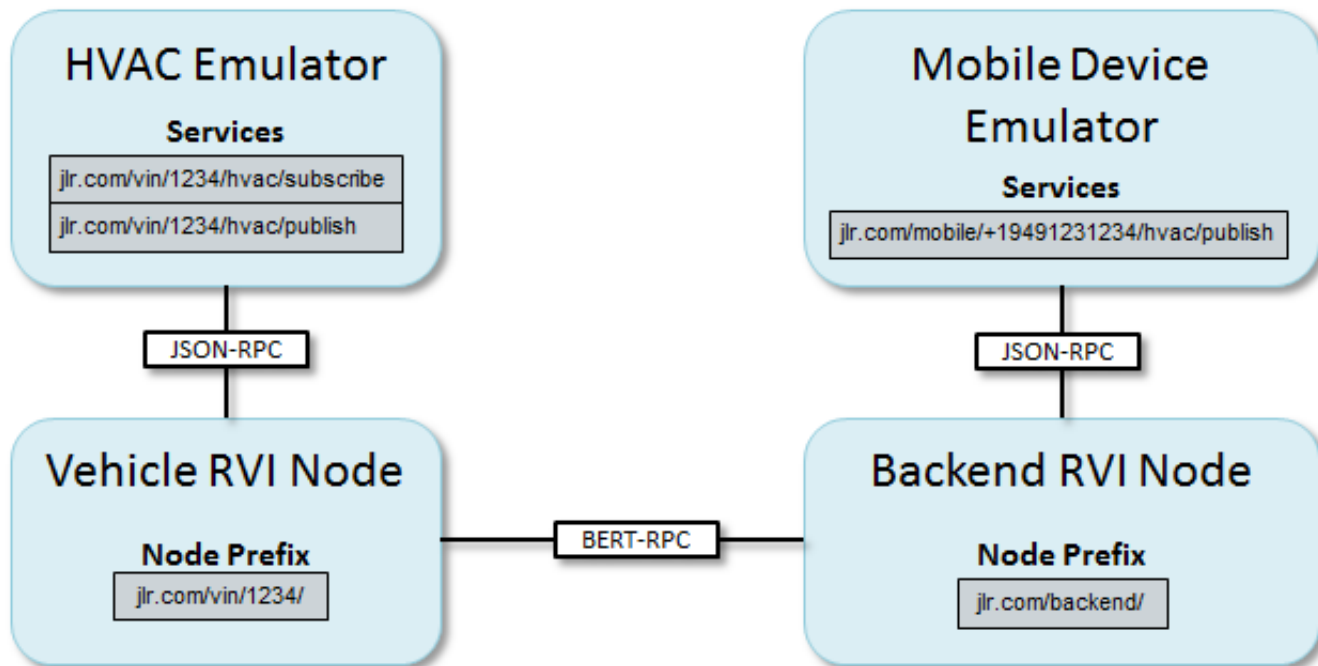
HVAC Emulator

Services

jlr.com/vin/1234/hvac/subscribe

jlr.com/vin/1234/hvac/publish

Mobile Device Emulator

Services

jlr.com/mobile/+19491231234/hvac/publish

JSON-RPC

JSON-RPC

Vehicle RVI Node

Node Prefix

jlr.com/vin/1234/

BERT-RPC

Backend RVI Node

Node Prefix

jlr.com/backend/